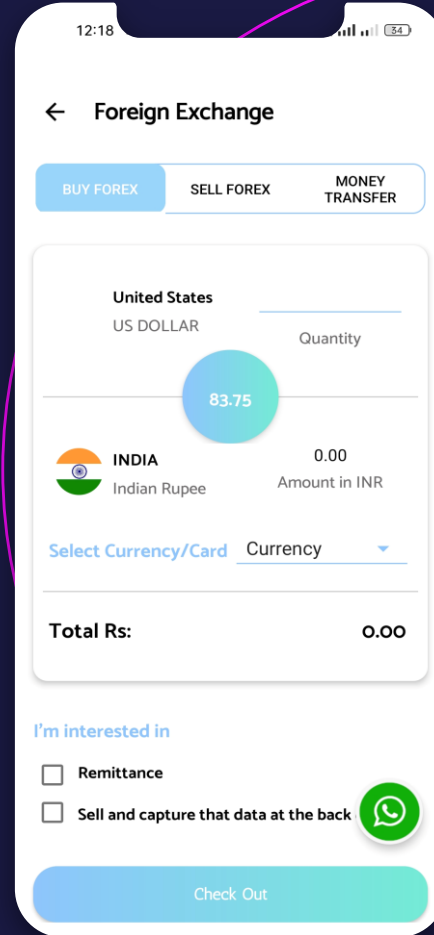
12:18

34

Foreign Exchange

BUY FOREX

SELL FOREX

MONEY TRANSFER

United States

US DOLLAR

Quantity

83.75

INDIA

Indian Rupee

0.00

Amount in INR

Select Currency/Card

Currency

Total Rs:

0.00

I'm interested in

Remittance

Sell and capture that data at the back

Check Out